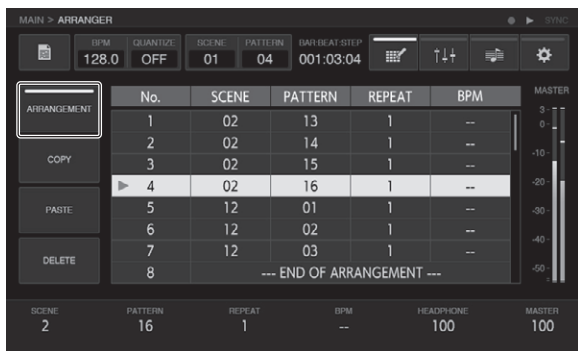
MAIN > ARRANGER

SYNC

BPM 128.0 QUANTIZE OFF SCENE 01 PATTERN 04 BAR:BEAT:STEP 001:03:04

ARRANGEMENT

COPY

PASTE

DELETE

| No. | SCENE | PATTERN | REPEAT | BPM |
|---|---|---|---|---|
| 1 | 02 | 13 | 1 | -- |
| 2 | 02 | 14 | 1 | -- |
| 3 | 02 | 15 | 1 | -- |
| 4 | 02 | 16 | 1 | -- |
| 5 | 12 | 01 | 1 | -- |
| 6 | 12 | 02 | 1 | -- |
| 7 | 12 | 03 | 1 | -- |
| 8 | --- END OF ARRANGEMENT --- | | | |

MASTER
3
0
-10
-20
-30
-40
-50

SCENE 2 PATTERN 16 REPEAT 1 BPM -- HEADPHONE 100 MASTER 100